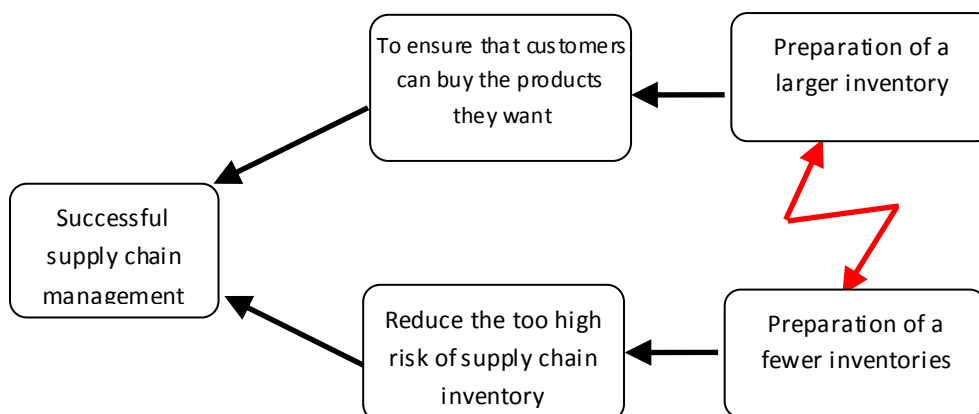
To ensure that customers can buy the products they want

Preparation of a larger inventory

Successful supply chain management

Reduce the too high risk of supply chain inventory

Preparation of a fewer inventories